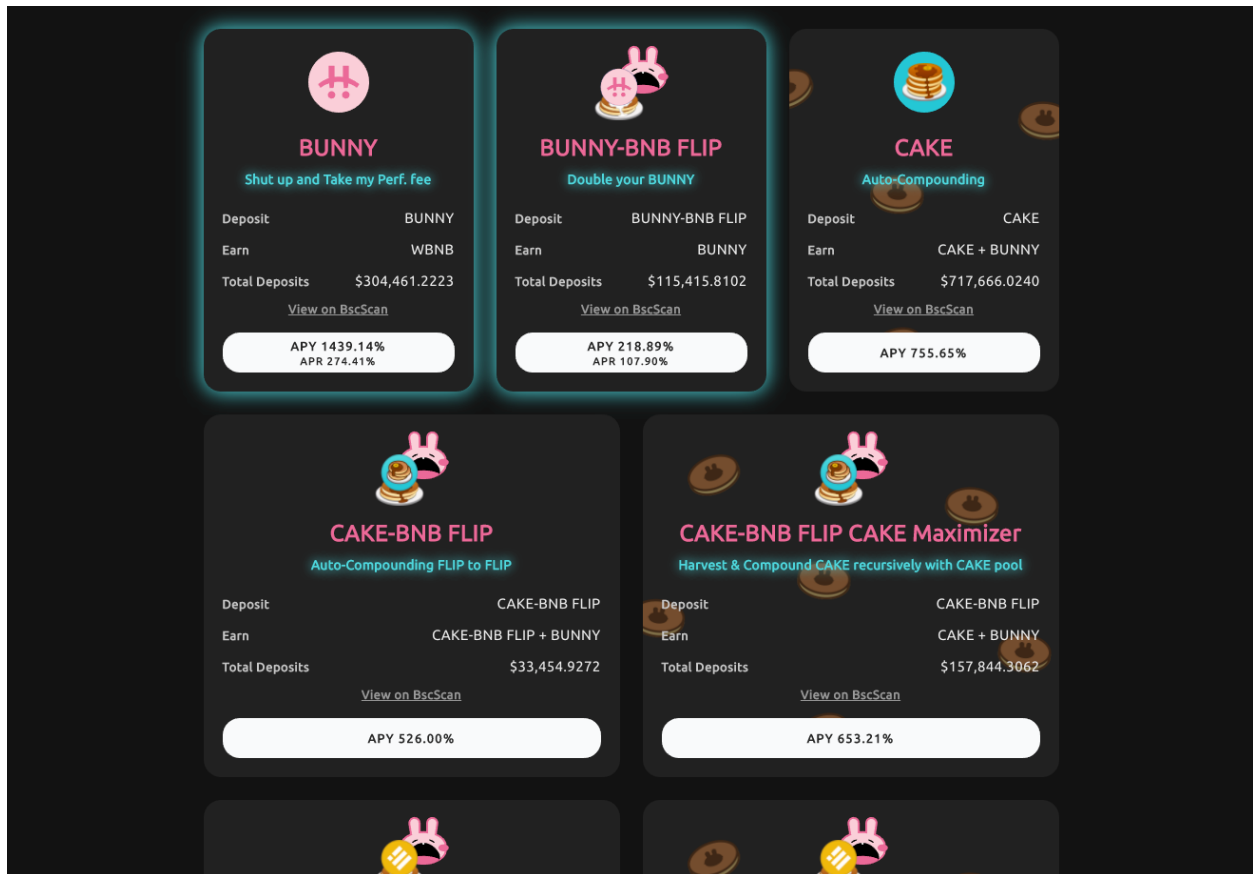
BUNNY

Shut up and Take my Perf. fee

Deposit BUNNY
Earn WBNB
Total Deposits $304,461.2223

View on BscScan

APY 1439.14%
APR 274.41%

BUNNY-BNB FLIP

Double your BUNNY

Deposit BUNNY-BNB FLIP
Earn BUNNY
Total Deposits $115,415.8102

View on BscScan

APY 218.89%
APR 107.90%

CAKE

Auto-Compounding

Deposit CAKE
Earn CAKE + BUNNY
Total Deposits $717,666.0240

View on BscScan

APY 755.65%

CAKE-BNB FLIP

Auto-Compounding FLIP to FLIP

Deposit CAKE-BNB FLIP
Earn CAKE-BNB FLIP + BUNNY
Total Deposits $33,454.9272

View on BscScan

APY 526.00%

CAKE-BNB FLIP CAKE Maximizer

Harvest & Compound CAKE recursively with CAKE pool

Deposit CAKE-BNB FLIP
Earn CAKE + BUNNY
Total Deposits $157,844.3062

View on BscScan

APY 653.21%